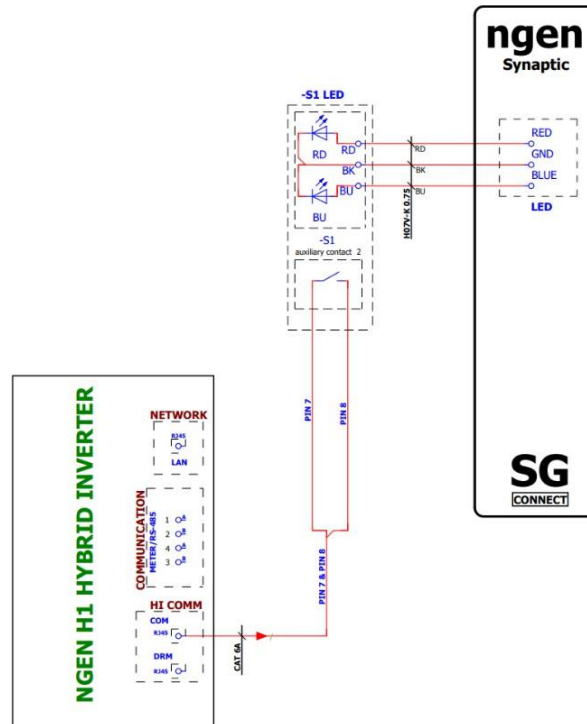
ngen
Synaptic

-S1 LED
RD
RD
BK
BU
BU
RD
BK
BU
H07V-K 0.75
RED
GND
BLUE
LED

-S1
auxiliary contact 2

PIN 7
PIN 8

NGEN H1 HYBRID INVERTER

NETWORK
RJ45
LAN

COMMUNICATION
METER/RS-485
1 A
2 B
3 A
4 B

HI COMM
COM
RJ45
DRM
RJ45

PIN 7 & PIN 8
CAT 6A

SG
CONNECT